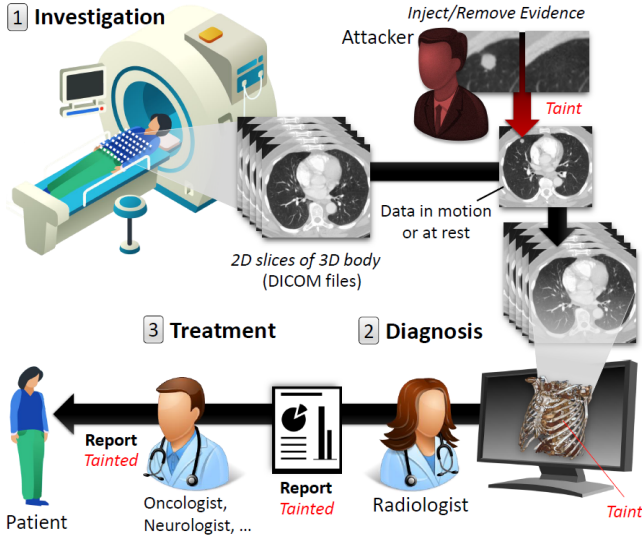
1 Investigation

Inject/Remove Evidence

Attacker

Taint

Data in motion or at rest

2D slices of 3D body (DICOM files)

3 Treatment

2 Diagnosis

Report Tainted

Report Tainted

Patient

Oncologist, Neurologist, ...

Radiologist

Taint